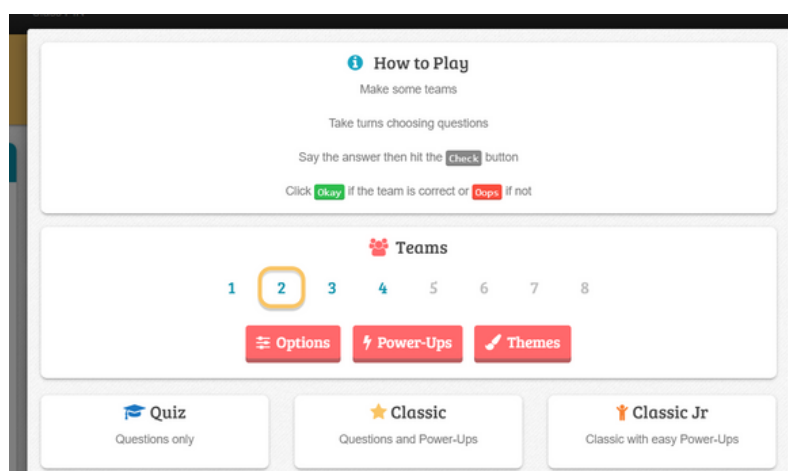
How to Play

Make some teams

Take turns choosing questions

Say the answer then hit the Check button

Click Okay if the team is correct or Oops if not

Teams

1 2 3 4 5 6 7 8

Options Power-Ups Themes

Quiz
Questions only

Classic
Questions and Power-Ups

Classic Jr
Classic with easy Power-Ups